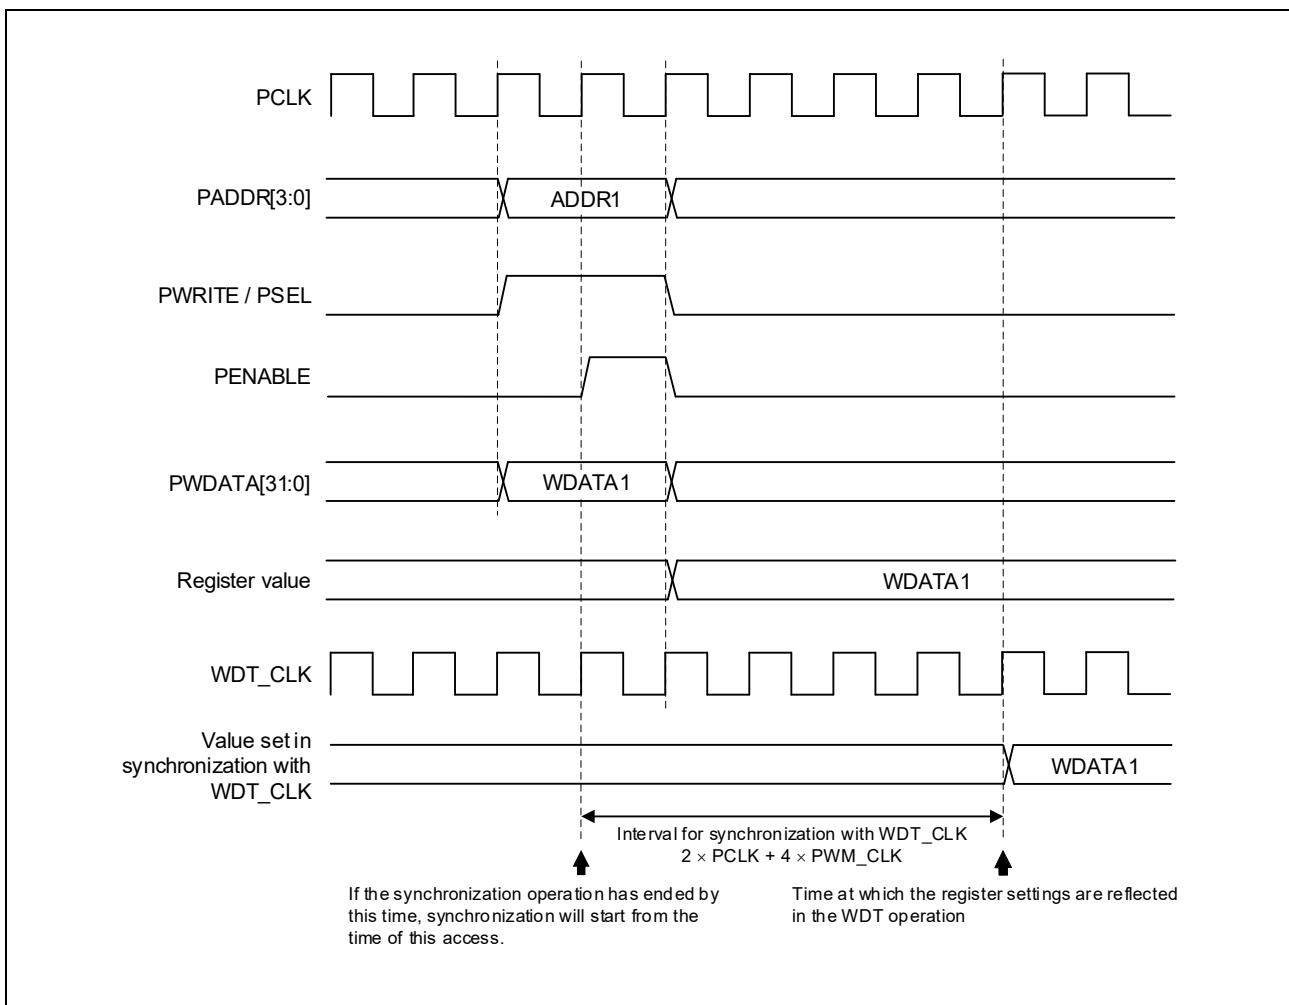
PCLK

PADDR[3:0]

ADDR1

PWRITE / PSEL

PENABLE

PWDATA[31:0]

WDATA1

Register value

WDATA1

WDT_CLK

Value set in synchronization with WDT_CLK

WDATA1

Interval for synchronization with WDT_CLK
$2 \times$ PCLK + $4 \times$ PWM_CLK

If the synchronization operation has ended by this time, synchronization will start from the time of this access.

Time at which the register settings are reflected in the WDT operation